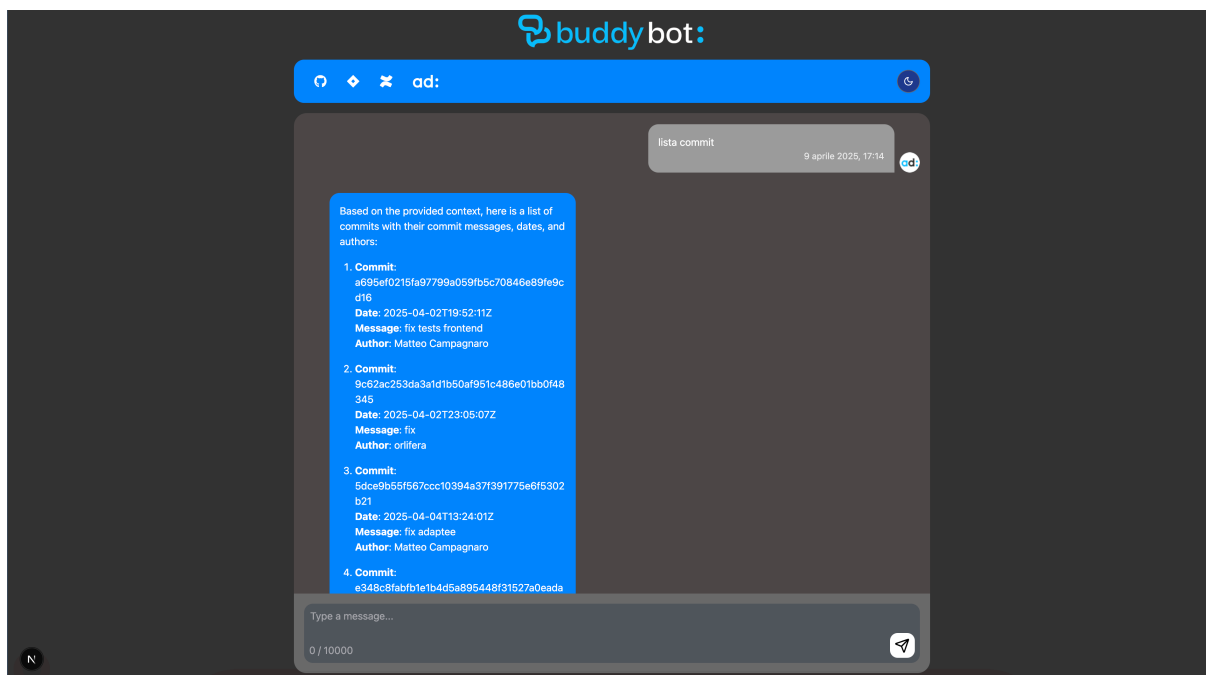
buddybot:

ad:

lista commit
9 aprile 2025, 17:14

ad:

Based on the provided context, here is a list of commits with their commit messages, dates, and authors:

1. **Commit**: a695ef0215fa97799a059fb5c70846e89fe9cd16
**Date**: 2025-04-02T19:52:11Z
**Message**: fix tests frontend
**Author**: Matteo Campagnaro

2. **Commit**: 9c62ac253da3a1d1b50af951c486e01bb0f48345
**Date**: 2025-04-02T23:05:07Z
**Message**: fix
**Author**: orlifera

3. **Commit**: 5dce9b55f567ccc10394a37f391775e6f5302b21
**Date**: 2025-04-04T13:24:01Z
**Message**: fix adaptee
**Author**: Matteo Campagnaro

4. **Commit**: e348c8fabfb1e1b4d5a895448f31527a0eada

Type a message...
0 / 10000

N